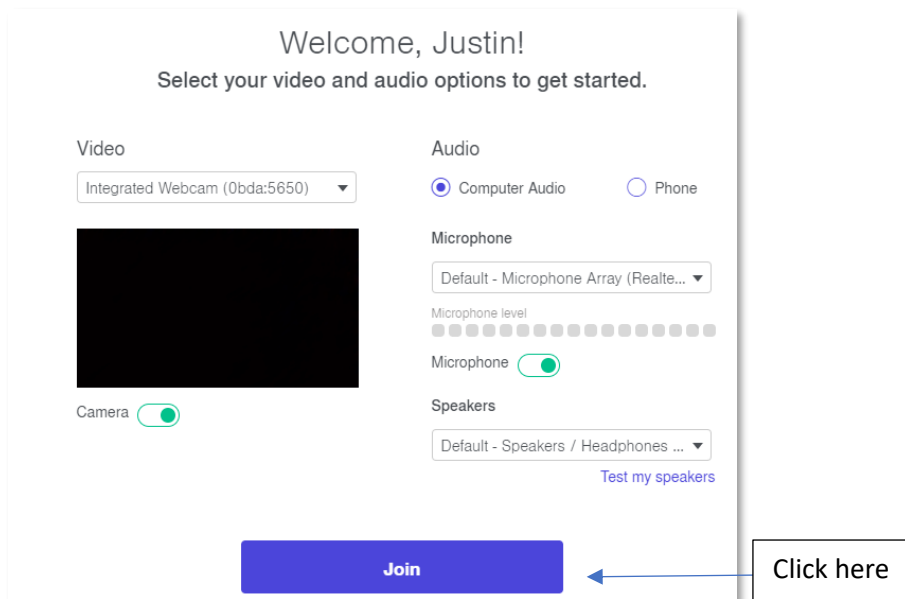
Welcome, Justin!
Select your video and audio options to get started.

Video
Integrated Webcam (0bda:5650)

Camera

Audio
Computer Audio
Phone

Microphone
Default - Microphone Array (Realte...
Microphone level
Microphone

Speakers
Default - Speakers / Headphones ...
Test my speakers

Join

Click here